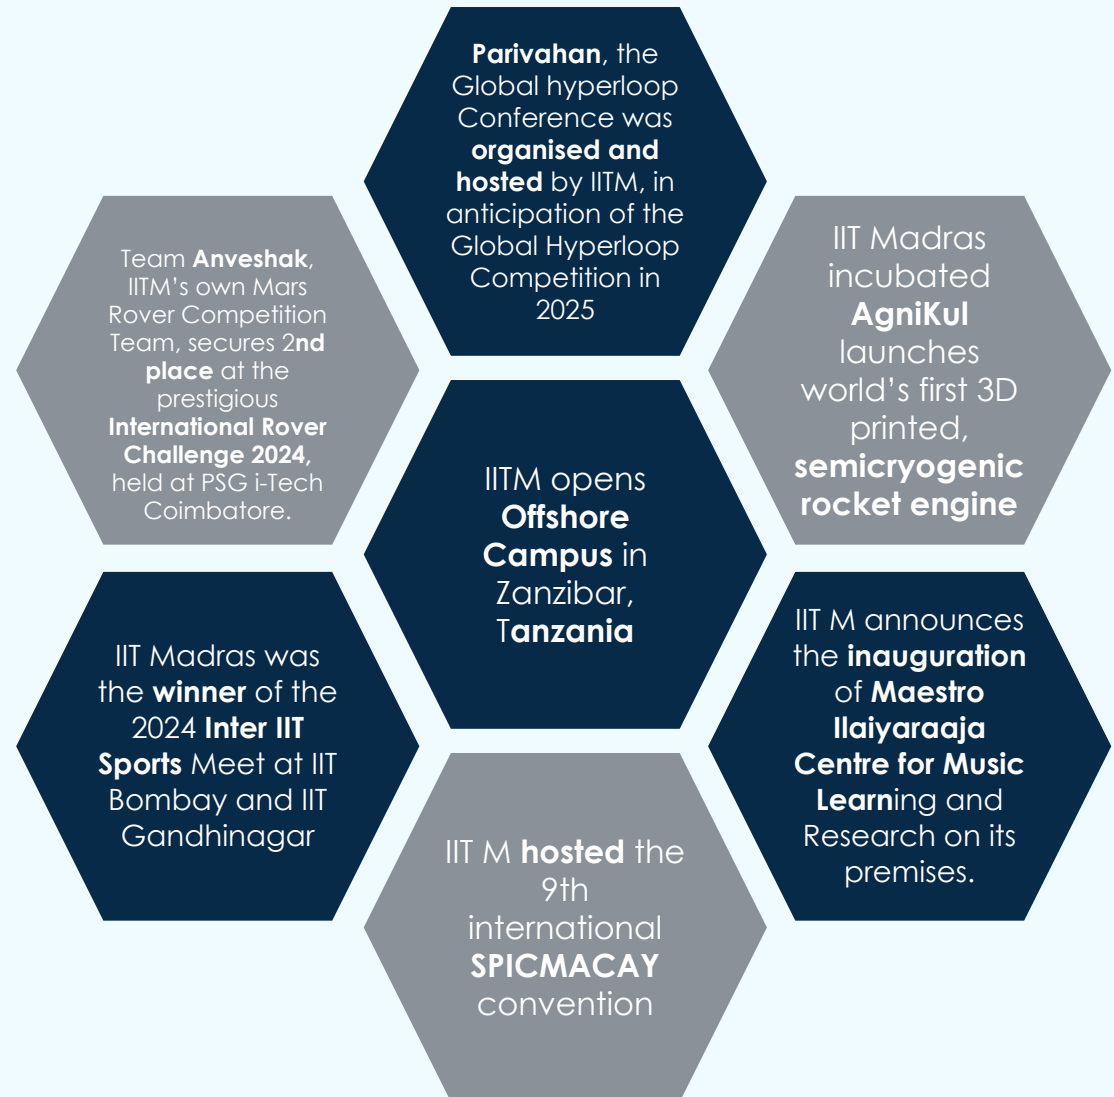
**Parivahan**, the Global hyperloop Conference was **organised and hosted** by IITM, in anticipation of the Global Hyperloop Competition in 2025

Team **Anveshak**, IITM's own Mars Rover Competition Team, secures 2**nd place** at the prestigious **International Rover Challenge 2024,** held at PSG i-Tech Coimbatore.

IIT Madras incubated **AgniKul** launches world's first 3D printed, **semicryogenic rocket engine**

IITM opens **Offshore Campus** in Zanzibar, T**anzania**

IIT Madras was the **winner** of the 2024 **Inter IIT Sports** Meet at IIT Bombay and IIT Gandhinagar

IIT M announces the **inauguration** of **Maestro Ilaiyaraaja Centre for Music Learn**ing and Research on its premises.

IIT M **hosted** the 9th international **SPICMACAY** convention